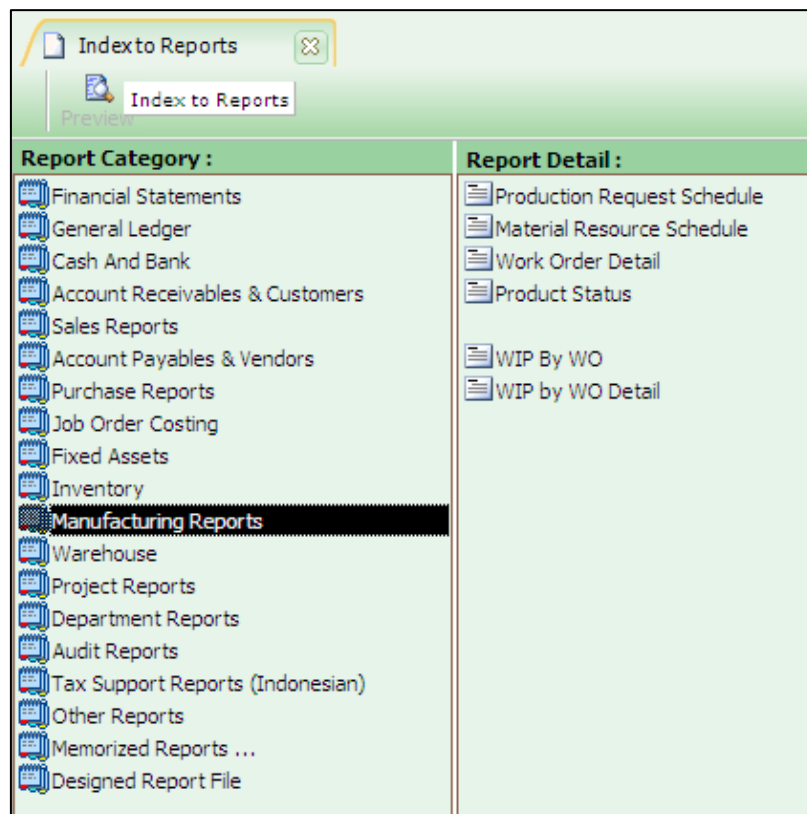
Index to Reports

Index to Reports

Preview

Report Category :

Financial Statements
General Ledger
Cash And Bank
Account Receivables & Customers
Sales Reports
Account Payables & Vendors
Purchase Reports
Job Order Costing
Fixed Assets
Inventory
Manufacturing Reports
Warehouse
Project Reports
Department Reports
Audit Reports
Tax Support Reports (Indonesian)
Other Reports
Memorized Reports ...
Designed Report File

Report Detail :

Production Request Schedule
Material Resource Schedule
Work Order Detail
Product Status

WIP By WO
WIP by WO Detail